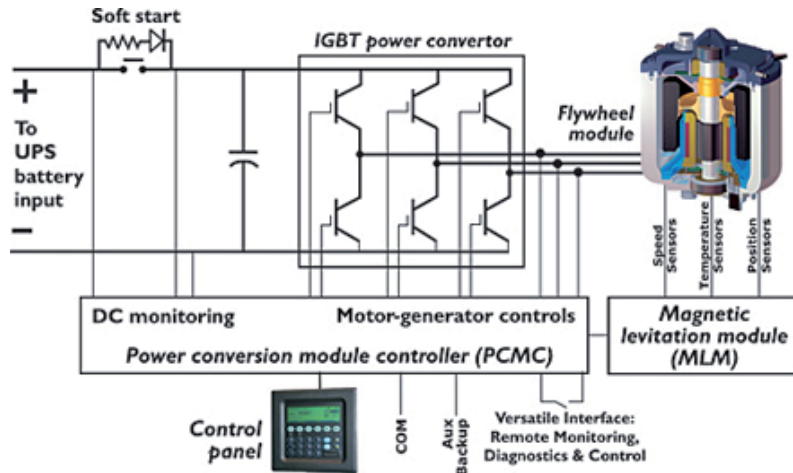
Soft start

IGBT power convertor

+

To UPS battery input

–

Flywheel module

Speed Sensors

Temperature Sensors

Position Sensors

DC monitoring

Motor-generator controls

Power conversion module controller (PCMC)

Magnetic levitation module (MLM)

Control panel

COM

Aux Backup

Versatile Interface: Remote Monitoring, Diagnostics & Control